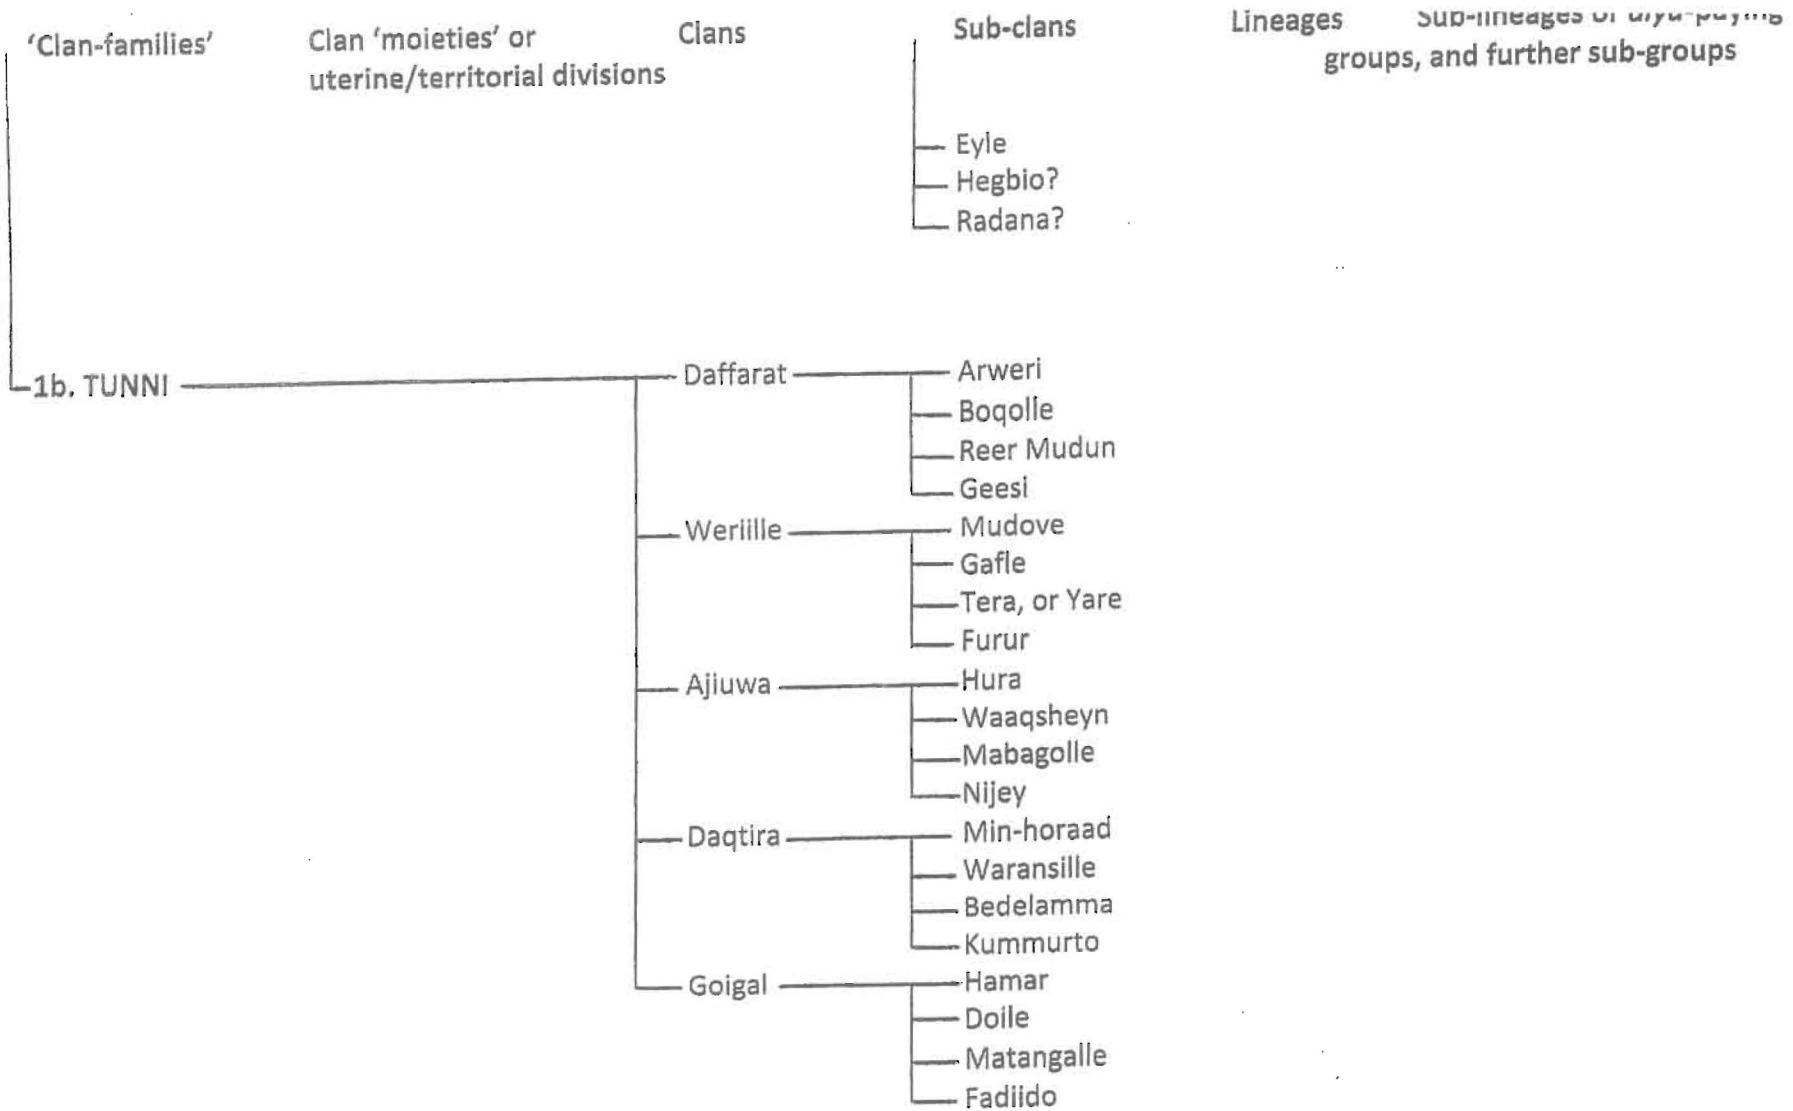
'Clan-families'

Clan 'moieties' or uterine/territorial divisions

Clans

Sub-clans

Lineages

Sub-lineages or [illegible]-paying groups, and further sub-groups

Eyle
Hegbio?
Radana?

1b. TUNNI

Daffarat
Arweri
Boqolle
Reer Mudun
Geesi

Weriille
Mudove
Gafle
Tera, or Yare
Furur

Ajiuwa
Hura
Waaqsheyn
Mabagolle
Nijey

Daqtira
Min-horaad
Waransille
Bedelamma
Kummurto

Goigal
Hamar
Doile
Matangalle
Fadiido